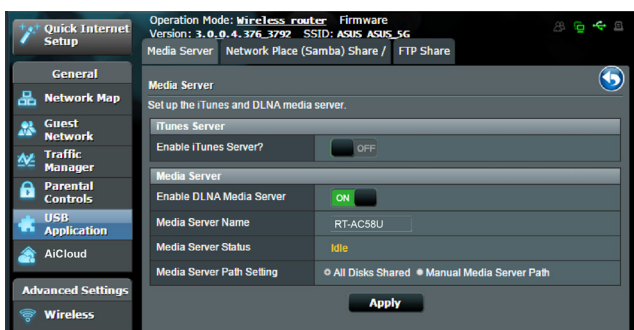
Quick Internet Setup

General

Network Map

Guest Network

Traffic Manager

Parental Controls

USB Application

AiCloud

Advanced Settings

Wireless

Operation Mode: Wireless router Firmware Version: 3.0.0.4.376_3792 SSID: ASUS ASUS_5G

Media Server | Network Place (Samba) Share / | FTP Share

Media Server

Set up the iTunes and DLNA media server.

iTunes Server

| Enable iTunes Server? | OFF |
|---|---|

Media Server

| Enable DLNA Media Server | ON |
|---|---|
| Media Server Name | RT-AC58U |
| Media Server Status | Idle |
| Media Server Path Setting | All Disks Shared  Manual Media Server Path |

Apply